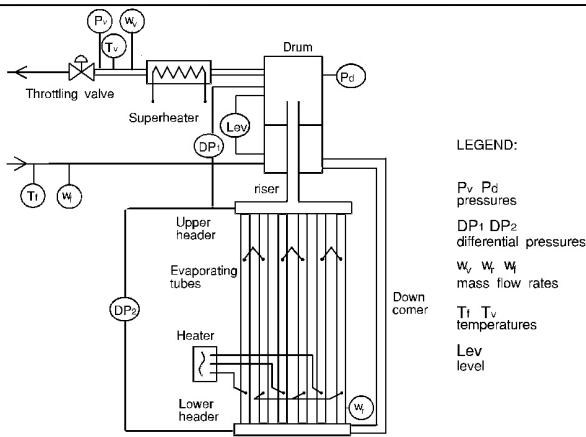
Pv
Wv
Tv
Drum
Pd
Throttling valve
Superheater
Lev
DP1
Tf
Wf
riser
Upper header
Evaporating tubes
DP2
Heater
Lower header
Wr
Down comer

LEGEND:

Pv Pd
pressures

DP1 DP2
differential pressures

Wv Wr Wf
mass flow rates

Tf Tv
temperatures

Lev
level